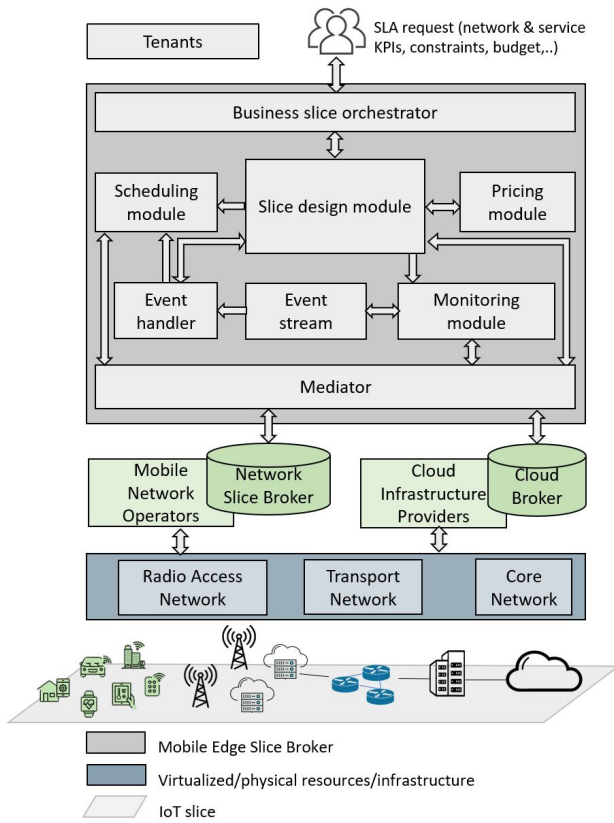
Tenants

SLA request (network & service KPIs, constraints, budget,..)

Business slice orchestrator

Scheduling module

Slice design module

Pricing module

Event handler

Event stream

Monitoring module

Mediator

Mobile Network Operators

Network Slice Broker

Cloud Infrastructure Providers

Cloud Broker

Radio Access Network

Transport Network

Core Network

Mobile Edge Slice Broker

Virtualized/physical resources/infrastructure

IoT slice